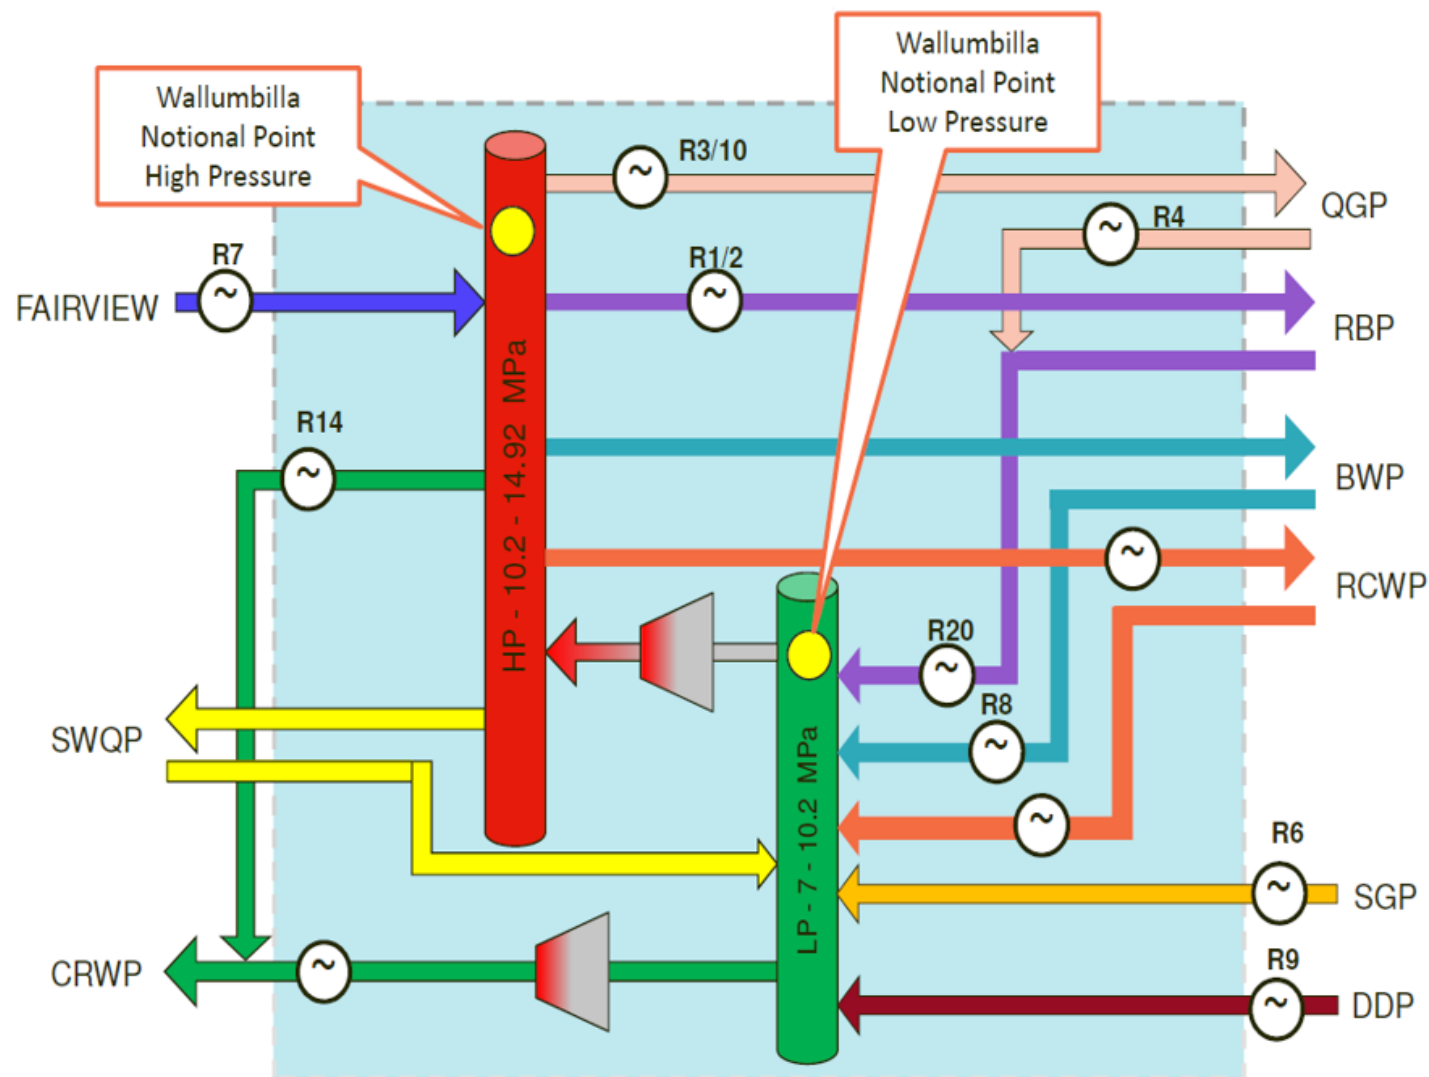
Wallumbilla Notional Point High Pressure

Wallumbilla Notional Point Low Pressure

R3/10

QGP

R4

R7

R1/2

FAIRVIEW

RBP

R14

HP - 10.2 - 14.92 MPa

BWP

RCWP

R20

R8

SWQP

LP - 7 - 10.2 MPa

R6

SGP

R9

CRWP

DDP